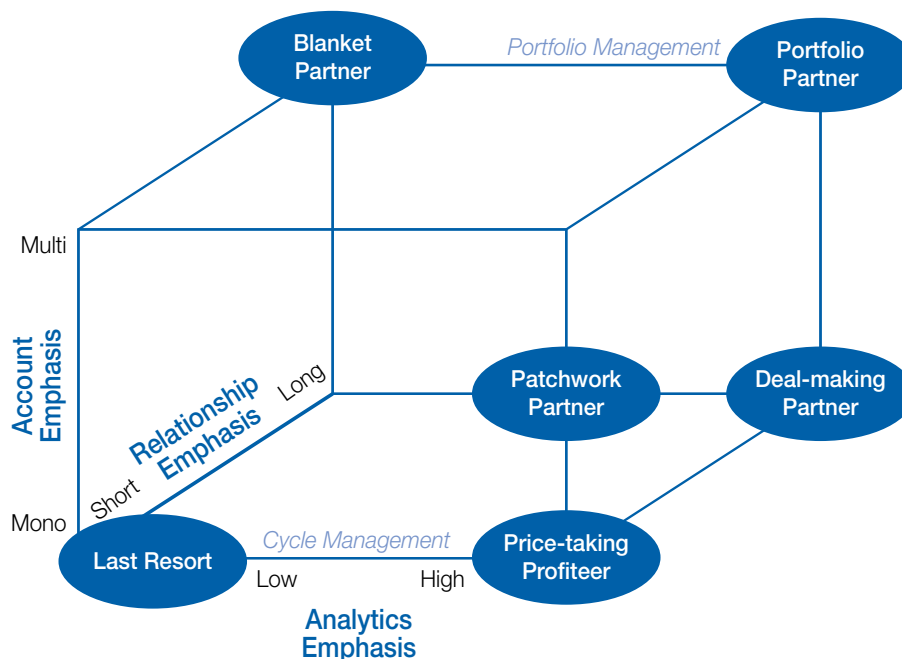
Blanket Partner

Portfolio Management

Portfolio Partner

Multi

Account Emphasis

Relationship Emphasis

Long

Patchwork Partner

Deal-making Partner

Short

Mono

Last Resort

Cycle Management

Low

High

Price-taking Profiteer

Analytics Emphasis